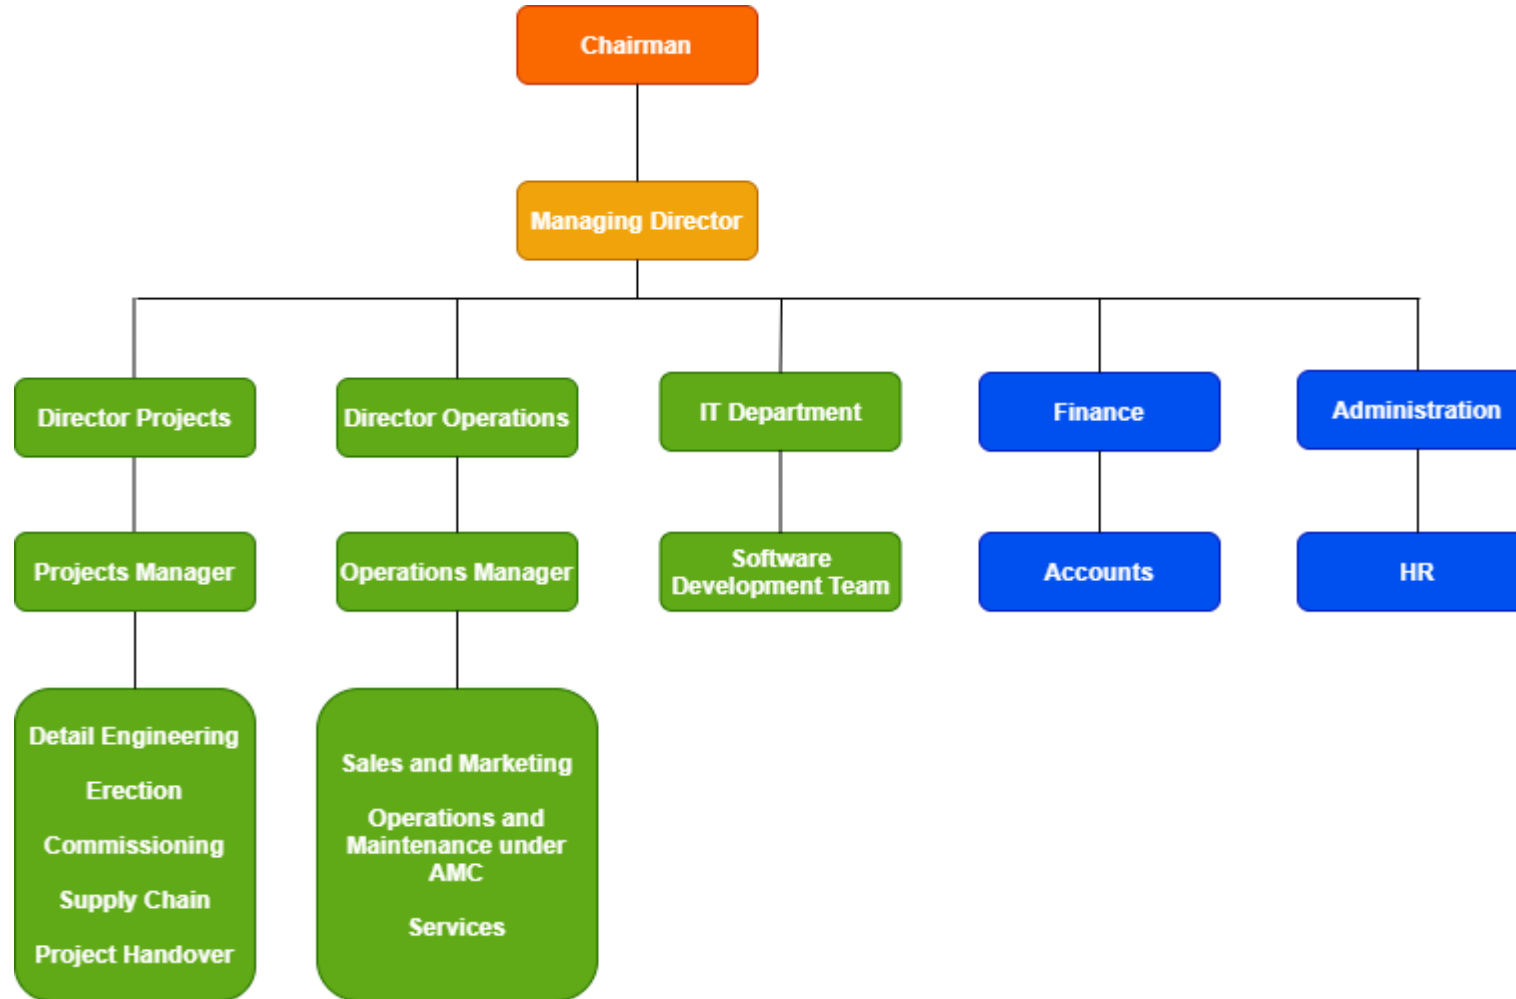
Chairman

Managing Director

Director Projects

Projects Manager

Detail Engineering

Erection

Commissioning

Supply Chain

Project Handover

Director Operations

Operations Manager

Sales and Marketing

Operations and Maintenance under AMC

Services

IT Department

Software Development Team

Finance

Accounts

Administration

HR